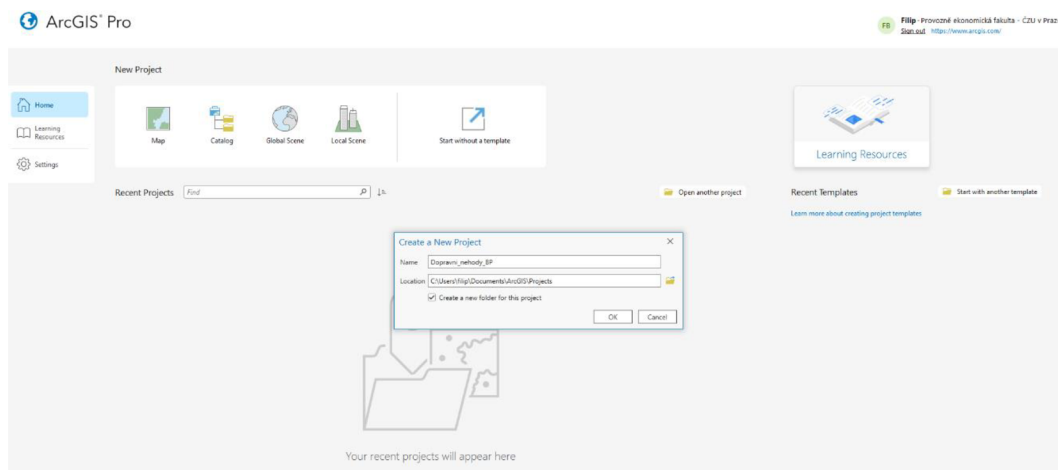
ArcGIS® Pro

FB Filip - Provozně ekonomická fakulta - ČZU v Praz
Sign out https://www.arcgis.com/

Home
Learning Resources
Settings

New Project

Map
Catalog
Global Scene
Local Scene
Start without a template

Learning Resources

Recent Projects
Find
Open another project

Recent Templates
Start with another template
Learn more about creating project templates

Create a New Project
Name Dopravni_nehody_BP
Location C:\Users\filip\Documents\ArcGIS\Projects
Create a new folder for this project
OK
Cancel

Your recent projects will appear here